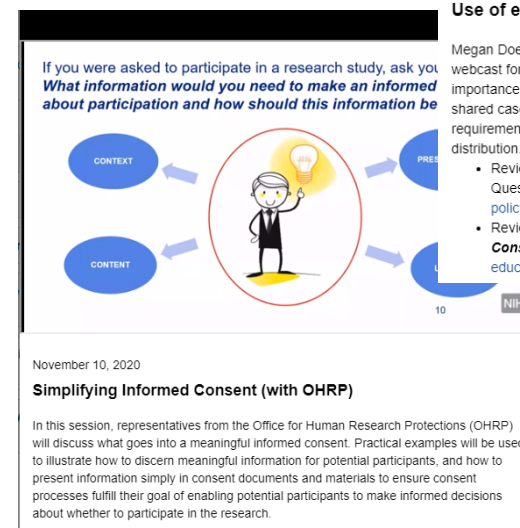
If you were asked to participate in a research study, ask you
What information would you need to make an informed about participation and how should this information be

CONTEXT

CONTENT

PRES

10

Use of e

Megan Doe webcast for importance shared case requirement distribution.

• Revie Ques polic
• Revie Cons educ

NIH

November 10, 2020

Simplifying Informed Consent (with OHRP)

In this session, representatives from the Office for Human Research Protections (OHRP) will discuss what goes into a meaningful informed consent. Practical examples will be used to illustrate how to discern meaningful information for potential participants, and how to present information simply in consent documents and materials to ensure consent processes fulfill their goal of enabling potential participants to make informed decisions about whether to participate in the research.